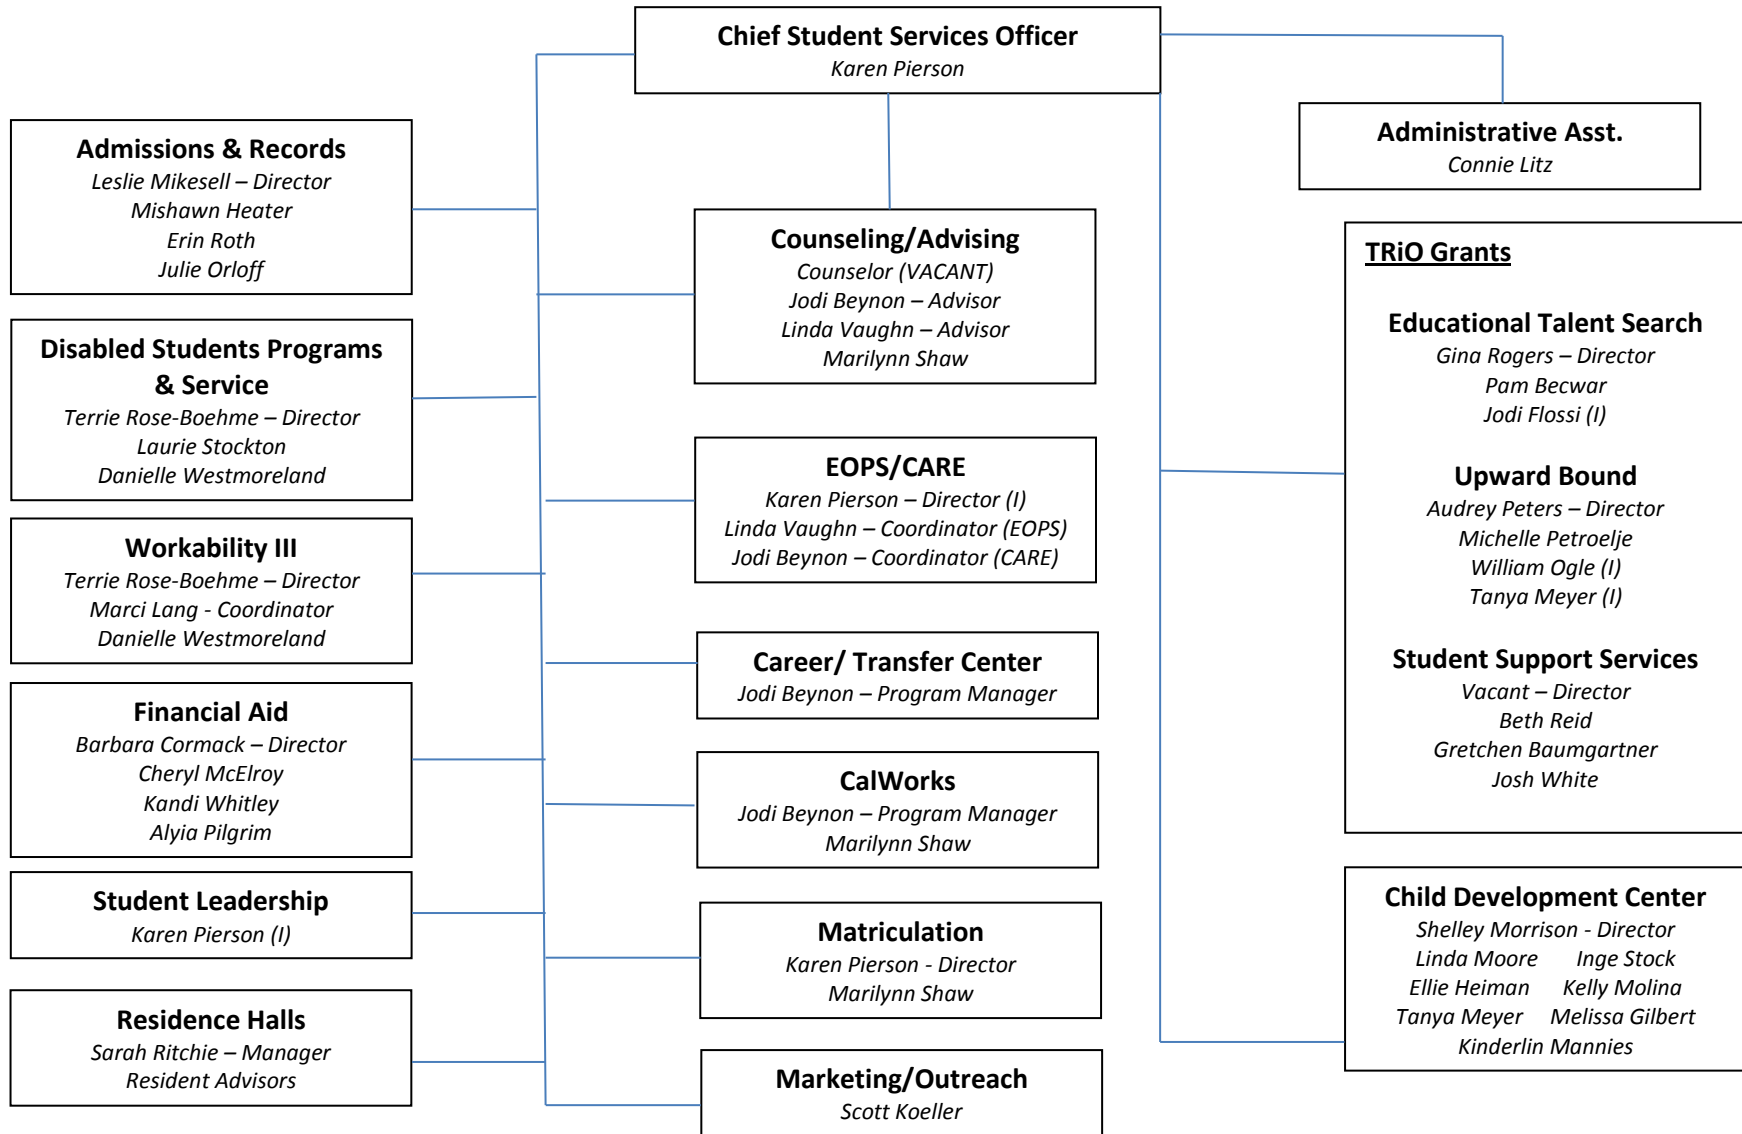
Chief Student Services Officer
Karen Pierson

Administrative Asst.
Connie Litz

Admissions & Records
Leslie Mikesell – Director
Mishawn Heater
Erin Roth
Julie Orloff

Disabled Students Programs & Service
Terrie Rose-Boehme – Director
Laurie Stockton
Danielle Westmoreland

Workability III
Terrie Rose-Boehme – Director
Marci Lang - Coordinator
Danielle Westmoreland

Financial Aid
Barbara Cormack – Director
Cheryl McElroy
Kandi Whitley
Alyia Pilgrim

Student Leadership
Karen Pierson (I)

Residence Halls
Sarah Ritchie – Manager
Resident Advisors

Counseling/Advising
Counselor (VACANT)
Jodi Beynon – Advisor
Linda Vaughn – Advisor
Marilynn Shaw

EOPS/CARE
Karen Pierson – Director (I)
Linda Vaughn – Coordinator (EOPS)
Jodi Beynon – Coordinator (CARE)

Career/ Transfer Center
Jodi Beynon – Program Manager

CalWorks
Jodi Beynon – Program Manager
Marilynn Shaw

Matriculation
Karen Pierson - Director
Marilynn Shaw

Marketing/Outreach
Scott Koeller

TRiO Grants

Educational Talent Search
Gina Rogers – Director
Pam Becwar
Jodi Flossi (I)

Upward Bound
Audrey Peters – Director
Michelle Petroelje
William Ogle (I)
Tanya Meyer (I)

Student Support Services
Vacant – Director
Beth Reid
Gretchen Baumgartner
Josh White

Child Development Center
Shelley Morrison - Director
Linda Moore Inge Stock
Ellie Heiman Kelly Molina
Tanya Meyer Melissa Gilbert
Kinderlin Mannies